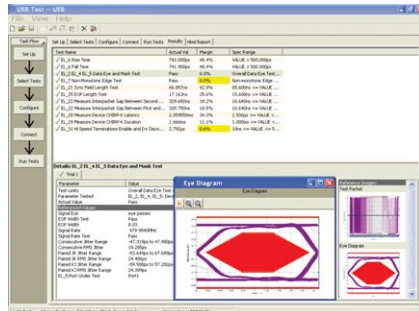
USB Test -- USB

File View Help

Task Flow

Set Up

Select Tests

Configure

Connect

Run Tests

Set Up | Select Tests | Configure | Connect | Run Tests | Results | Html Report

| Test Name | Actual Val | Margin | Spec Range |
|---|---|---|---|
| EL_2 Rise Time | 790.000ps | 48.4% | VALUE > 500.000ps |
| EL_2 Fall Time | 741.960ps | 48.4% | VALUE > 500.000ps |
| EL_2_EL_4_EL_5 Data Eye and Mask Test | Pass | 0.0% | Overall Data Eye Test |
| EL_7 Non-Monotonic Edge Test | Pass | 0.0% | Non-monotonic Edge |
| EL_21 Sync Field Length Test | 66.00% | 42.9% | 65.000% <= VALUE <= |
| EL_25 EOP Length Test | 17.163ns | 25.6% | 15.000% <= VALUE <= |
| EL_22 Measure Interpacket Gap Between Second... | 329.693ns | 19.2% | 16.640ns <= VALUE <= |
| EL_22 Measure Interpacket Gap Between First and... | 329.700ns | 19.2% | 16.640ns <= VALUE <= |
| EL_28 Measure Device CHIRP-K Latency | 2.250000ms | 34.3% | 2.500µs <= VALUE <= |
| EL_29 Measure Device CHIRP-K Duration | 1.68ms | 11.1% | 1.000ms <= VALUE <= |
| EL_31 Hi-Speed Terminations Enable and D+ Disco... | 2.750µs | 0.0% | 10ns <= VALUE <= 5... |

Details EL_2_EL_4_EL_5 Data Eye and Mask Test

Trial 1

| Parameter | Value |
|---|---|
| Test Limits | Overall Data Eye Test |
| Parameter Tested | EL_2_EL_4_EL_5 |
| Actual Value | Pass |
| Reference Images | |
| Signal Eye | eye passes |
| EOP Width Test | Pass |
| EOP Width | 8.03 |
| Signal Rate Test | Pass |
| Signal Rate | 479.9840MHz |
| Consecutive Jitter Range | -47.319ps to 47.400ps |
| Consecutive RMS Jitter | 19.295ps |
| Paired JK Jitter Range | -53.644ps to 67.689ps |
| Paired JK RMS Jitter Range | 24.484ps |
| Paired KJ Jitter Range | -59.588ps to 57.252ps |
| Paired KJ RMS Jitter Range | 24.399ps |
| EL_3 Port Under Test | Port1 |

Eye Diagram

Eye Diagram

Reference Images

Test Packet

Eye Diagram